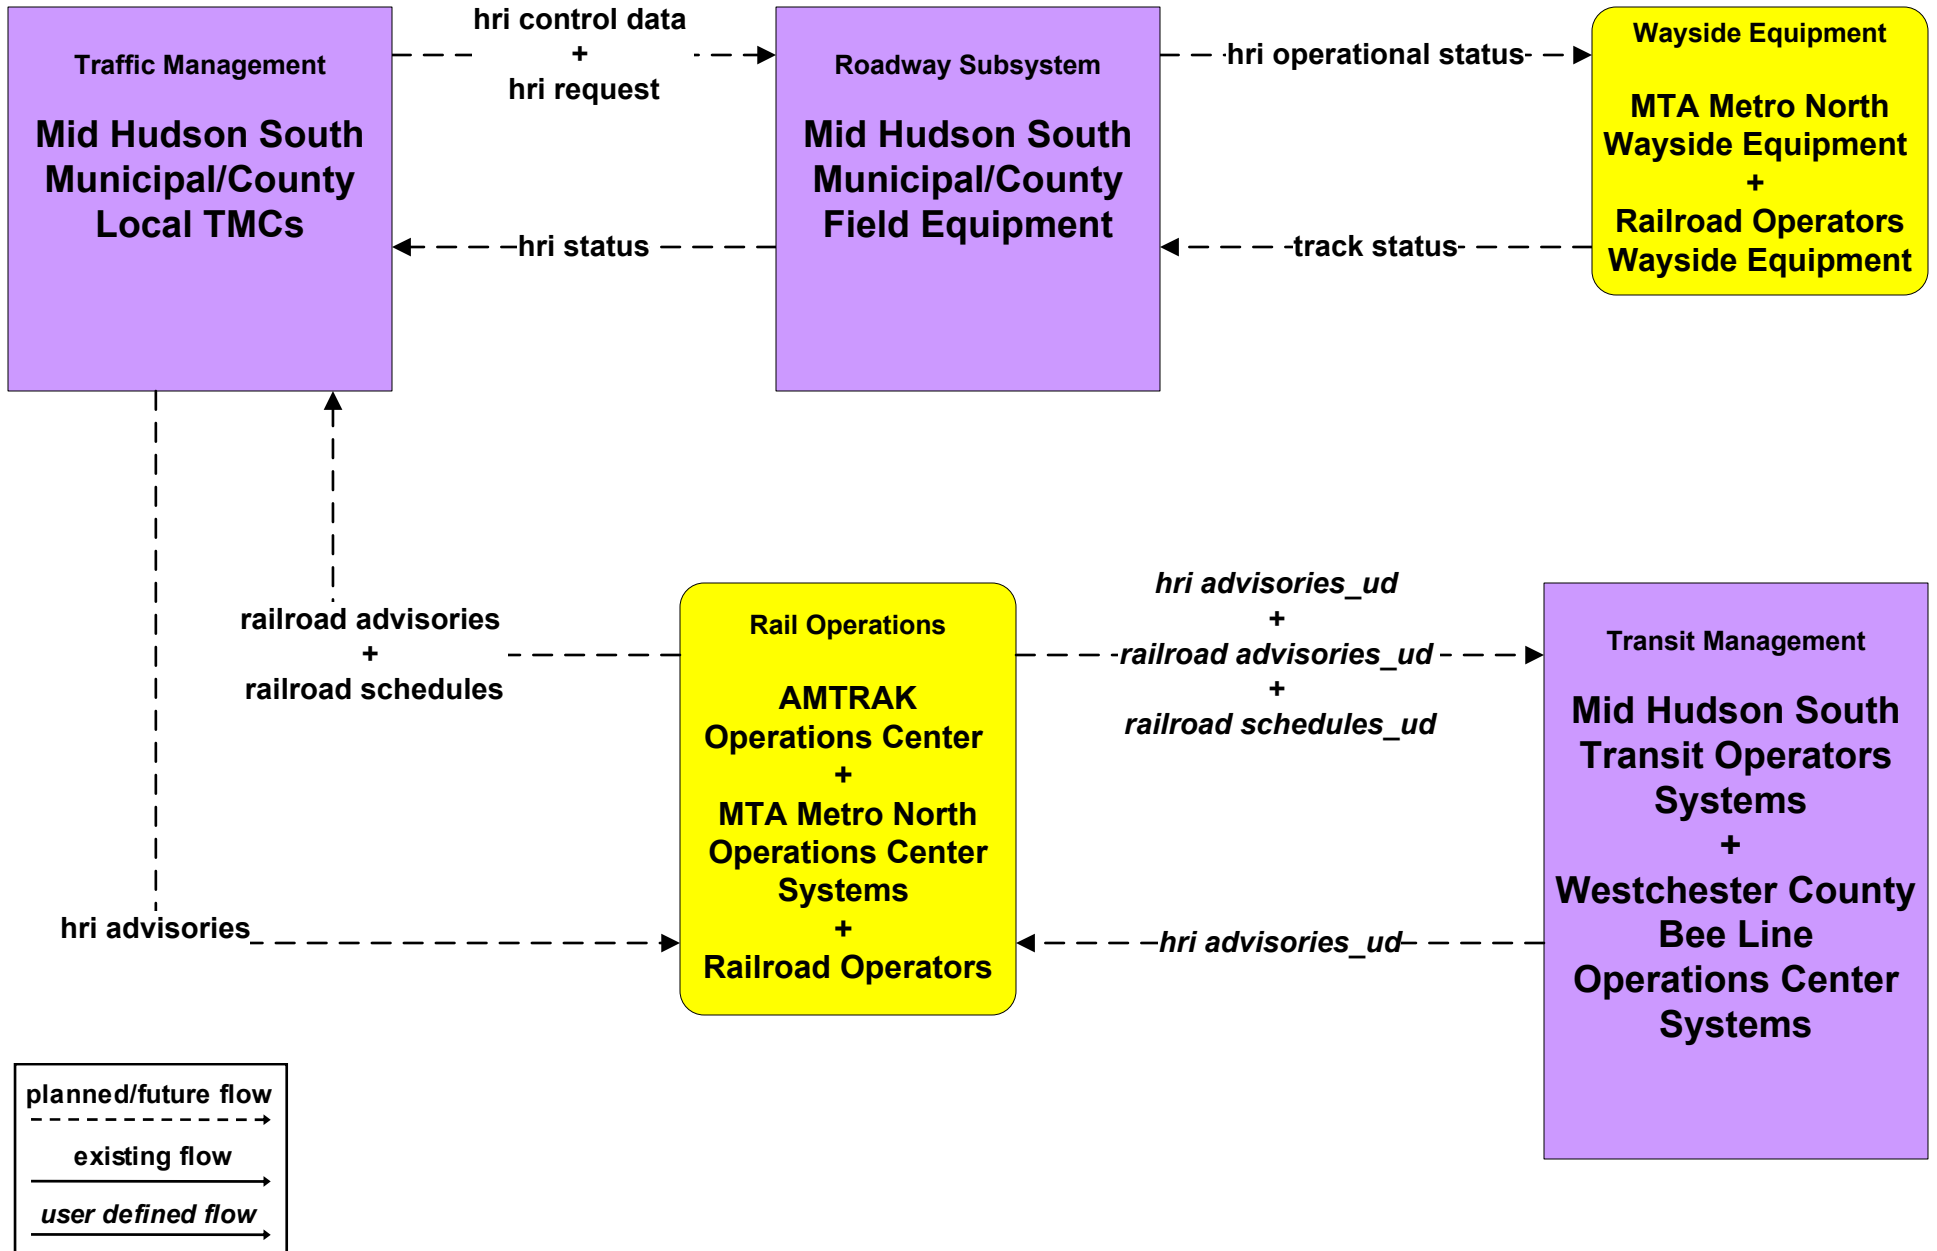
Traffic Management

Mid Hudson South Municipal/County Local TMCs

hri control data
+
hri request

Roadway Subsystem

Mid Hudson South Municipal/County Field Equipment

hri operational status

Wayside Equipment

MTA Metro North Wayside Equipment
+
Railroad Operators Wayside Equipment

hri status

track status

railroad advisories
+
railroad schedules

Rail Operations

AMTRAK Operations Center
+
MTA Metro North Operations Center Systems
+
Railroad Operators

*hri advisories_ud*
+
*railroad advisories_ud*
+
*railroad schedules_ud*

Transit Management

Mid Hudson South Transit Operators Systems
+
Westchester County Bee Line Operations Center Systems

hri advisories

*hri advisories_ud*

planned/future flow

existing flow

*user defined flow*